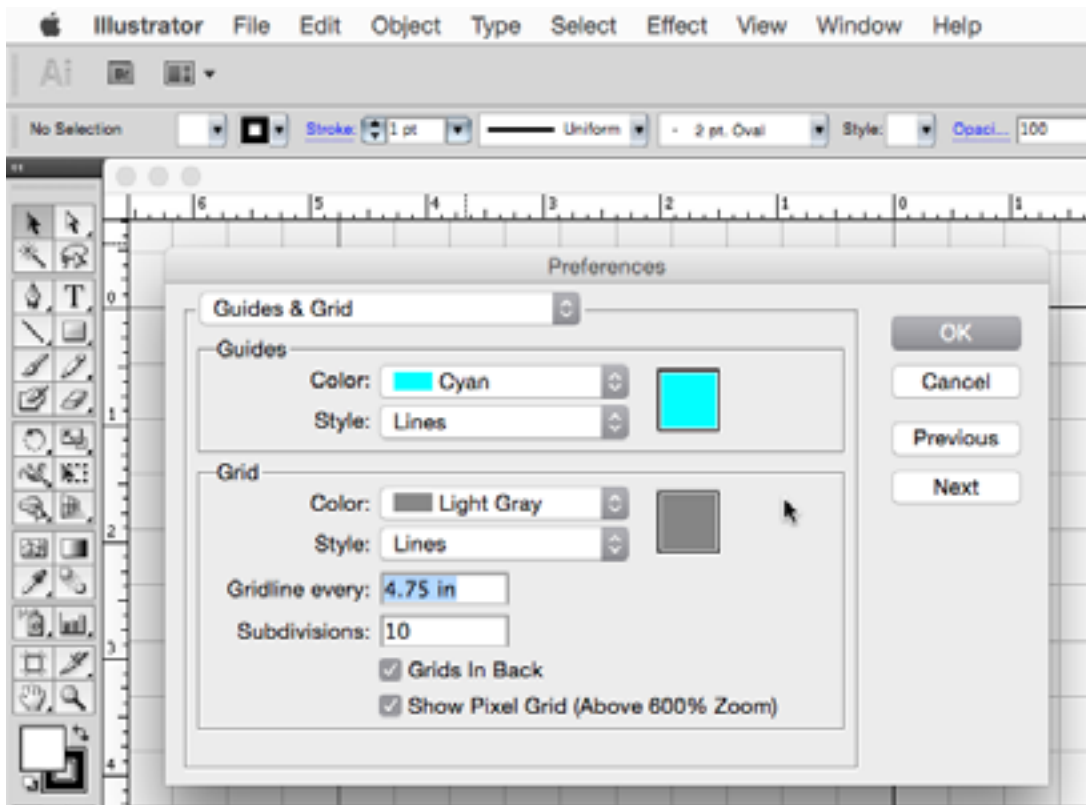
Illustrator File Edit Object Type Select Effect View Window Help

Ai

No Selection Stroke: 1 pt Uniform 2 pt. Oval Style: Opaci... 100

6 5 4 3 2 1 0 1

Preferences

Guides & Grid

Guides

Color: Cyan

Style: Lines

Grid

Color: Light Gray

Style: Lines

Gridline every: 4.75 in

Subdivisions: 10

Grids In Back

Show Pixel Grid (Above 600% Zoom)

OK

Cancel

Previous

Next